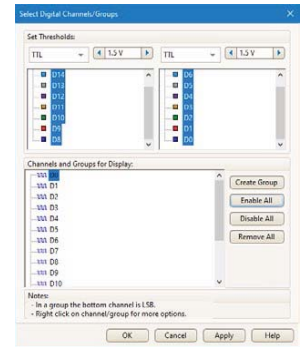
Select Digital Channels/Groups

Set Thresholds:

TTL

1.5 V

TTL

1.5 V

D14
D13
D12
D11
D10
D9
D8

D6
D5
D4
D3
D2
D1
D0

Channels and Groups for Display:

D0
D1
D2
D3
D4
D5
D6
D7
D8
D9
D10

Create Group

Enable All

Disable All

Remove All

Notes:
- In a group the bottom channel is LSB.
- Right click on channel/group for more options.

OK

Cancel

Apply

Help